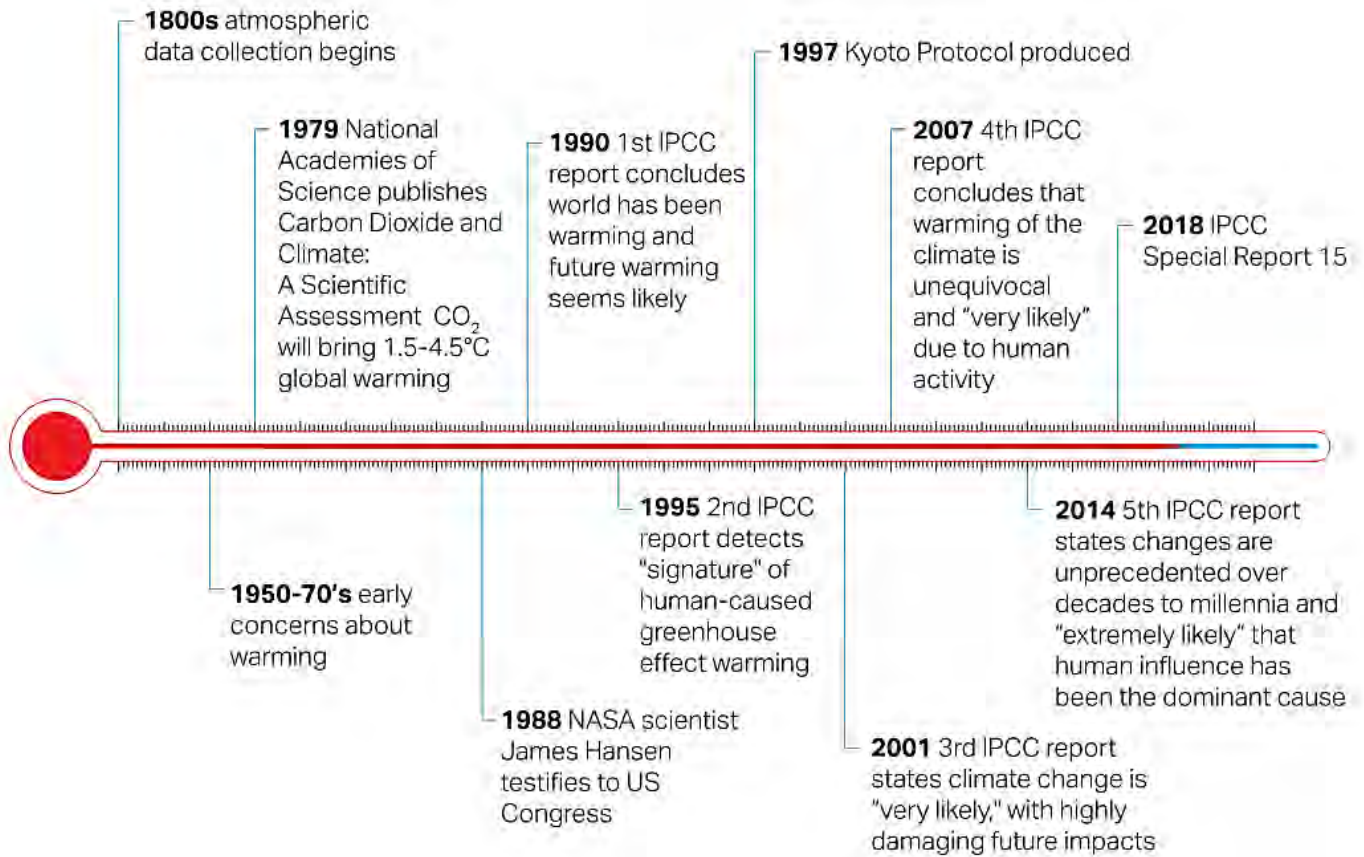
**1800s** atmospheric data collection begins

**1979** National Academies of Science publishes Carbon Dioxide and Climate: A Scientific Assessment $CO_2$ will bring 1.5-4.5°C global warming

**1990** 1st IPCC report concludes world has been warming and future warming seems likely

**1997** Kyoto Protocol produced

**2007** 4th IPCC report concludes that warming of the climate is unequivocal and "very likely" due to human activity

**2018** IPCC Special Report 15

**1950-70's** early concerns about warming

**1988** NASA scientist James Hansen testifies to US Congress

**1995** 2nd IPCC report detects "signature" of human-caused greenhouse effect warming

**2001** 3rd IPCC report states climate change is "very likely," with highly damaging future impacts

**2014** 5th IPCC report states changes are unprecedented over decades to millennia and "extremely likely" that human influence has been the dominant cause